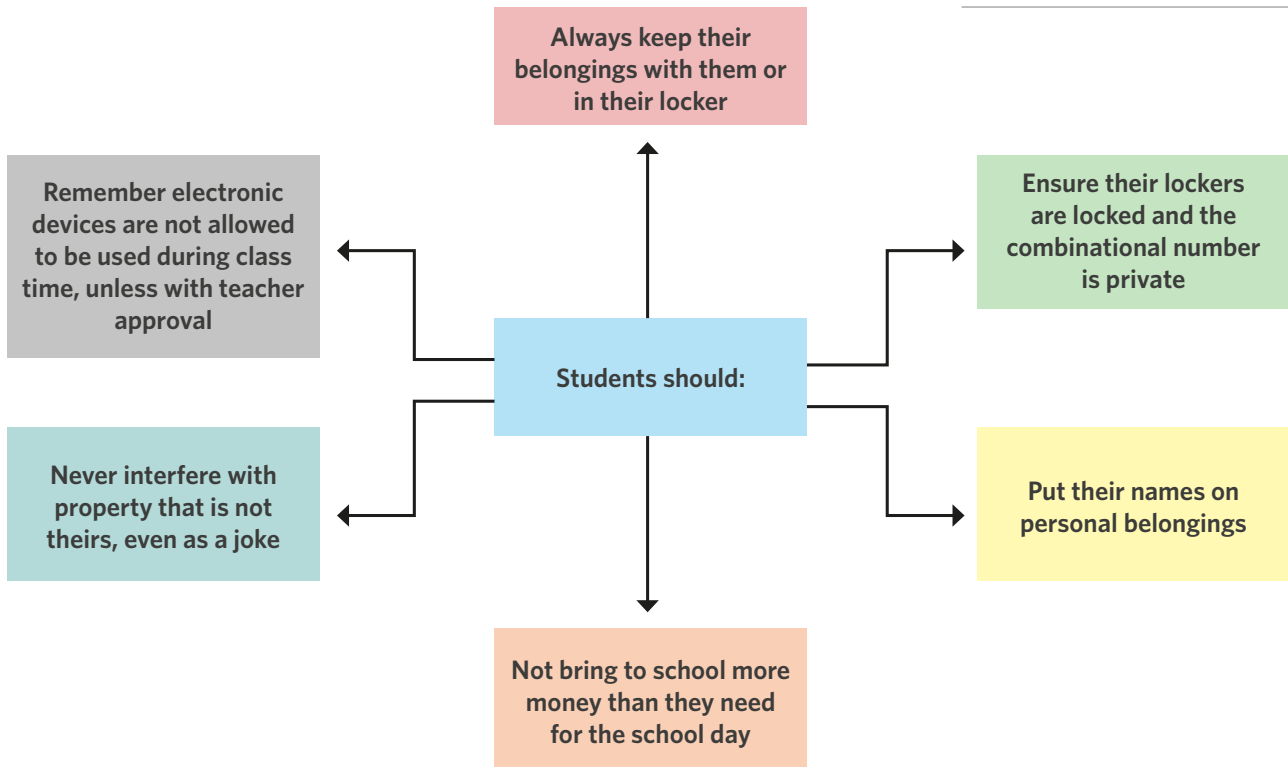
Always keep their belongings with them or in their locker

Remember electronic devices are not allowed to be used during class time, unless with teacher approval

Ensure their lockers are locked and the combinational number is private

Students should:

Never interfere with property that is not theirs, even as a joke

Put their names on personal belongings

Not bring to school more money than they need for the school day